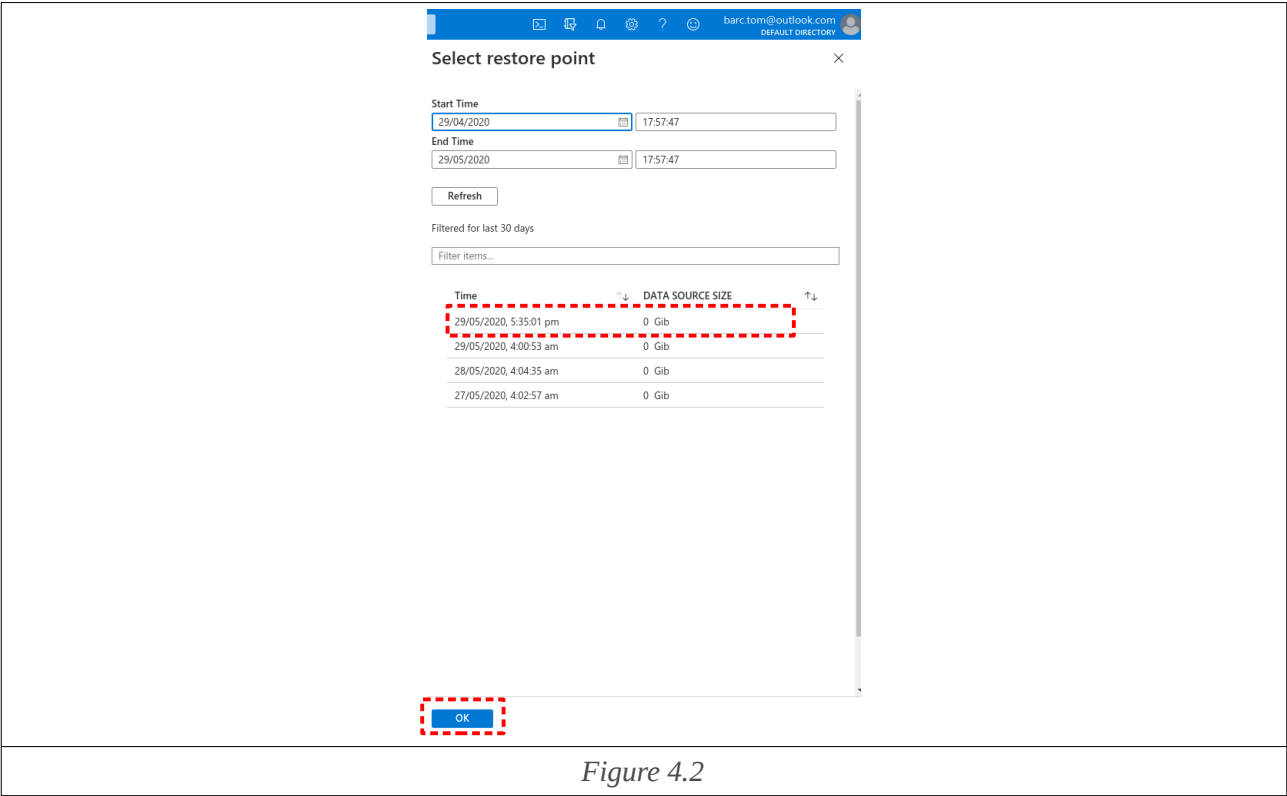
barc.tom@outlook.com
DEFAULT DIRECTORY

Select restore point

Start Time
29/04/2020 17:57:47

End Time
29/05/2020 17:57:47

Refresh

Filtered for last 30 days

Filter items...

| Time | DATA SOURCE SIZE |
|---|---|
| 29/05/2020, 5:35:01 pm | 0 Gib |
| 29/05/2020, 4:00:53 am | 0 Gib |
| 28/05/2020, 4:04:35 am | 0 Gib |
| 27/05/2020, 4:02:57 am | 0 Gib |

OK

Figure 4.2